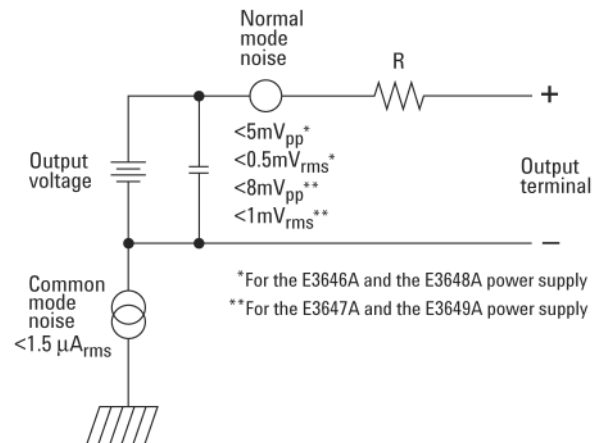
Normal mode noise

R

+

<5mV$_{pp}$*
<0.5mV$_{rms}$*
<8mV$_{pp}$**
<1mV$_{rms}$**

Output voltage

Output terminal

–

Common mode noise
<1.5 μA$_{rms}$

*For the E3646A and the E3648A power supply
**For the E3647A and the E3649A power supply